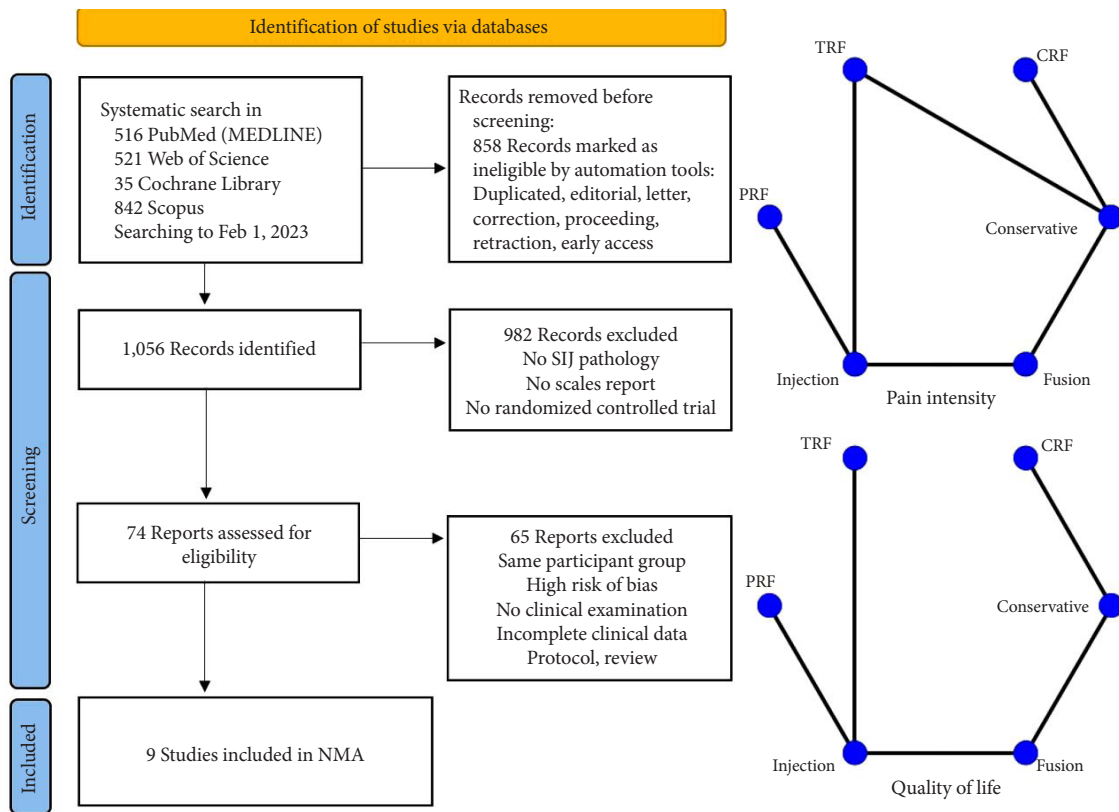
Identification of studies via databases

Identification

Systematic search in
516 PubMed (MEDLINE)
521 Web of Science
35 Cochrane Library
842 Scopus
Searching to Feb 1, 2023

Records removed before screening:
858 Records marked as ineligible by automation tools:
Duplicated, editorial, letter, correction, proceeding, retraction, early access

Screening

1,056 Records identified

982 Records excluded
No SIJ pathology
No scales report
No randomized controlled trial

74 Reports assessed for eligibility

65 Reports excluded
Same participant group
High risk of bias
No clinical examination
Incomplete clinical data
Protocol, review

Included

9 Studies included in NMA

TRF
CRF
PRF
Conservative
Injection
Fusion
Pain intensity

TRF
CRF
PRF
Conservative
Injection
Fusion
Quality of life